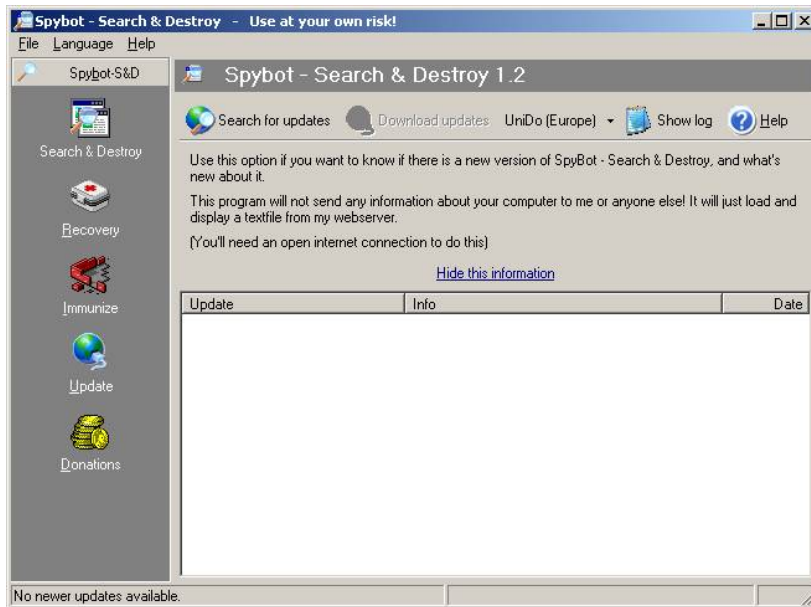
Spybot - Search & Destroy - Use at your own risk!

File Language Help

Spybot-S&D

Search & Destroy

Recovery

Immunize

Update

Donations

Spybot - Search & Destroy 1.2

Search for updates Download updates UniDo (Europe) Show log Help

Use this option if you want to know if there is a new version of SpyBot - Search & Destroy, and what's new about it.

This program will not send any information about your computer to me or anyone else! It will just load and display a textfile from my webserver.

(You'll need an open internet connection to do this)

Hide this information

| Update | Info | Date |
|---|---|---|

No newer updates available.